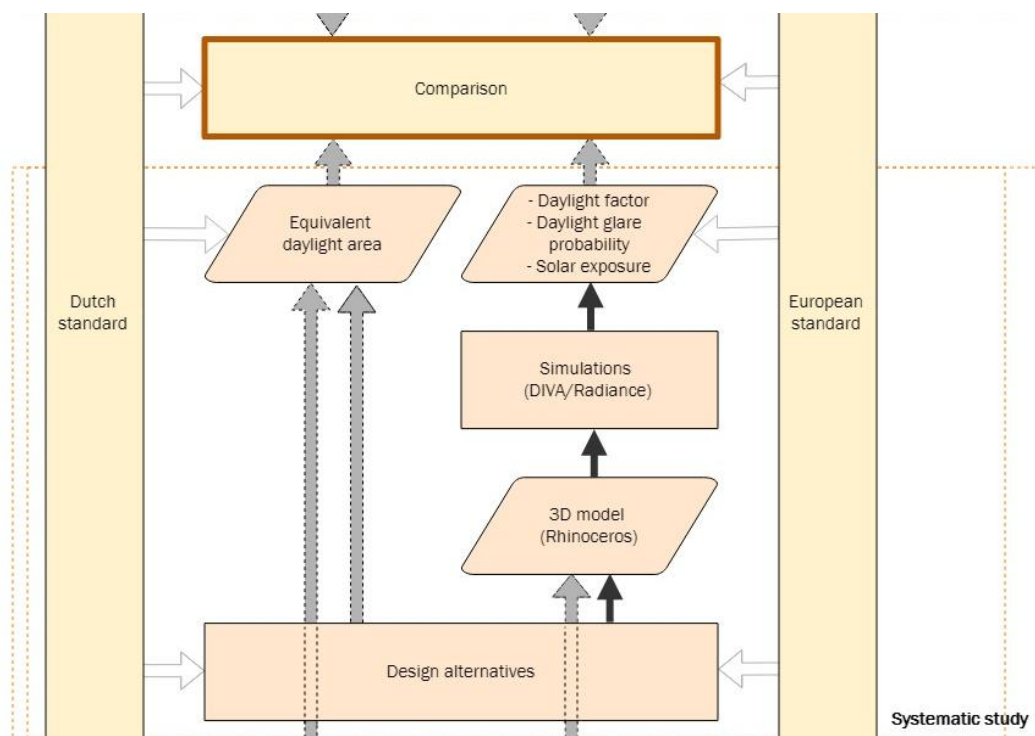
Comparison

Equivalent daylight area

- Daylight factor
- Daylight glare probability
- Solar exposure

Dutch standard

European standard

Simulations (DIVA/Radiance)

3D model (Rhinoceros)

Design alternatives

Systematic study